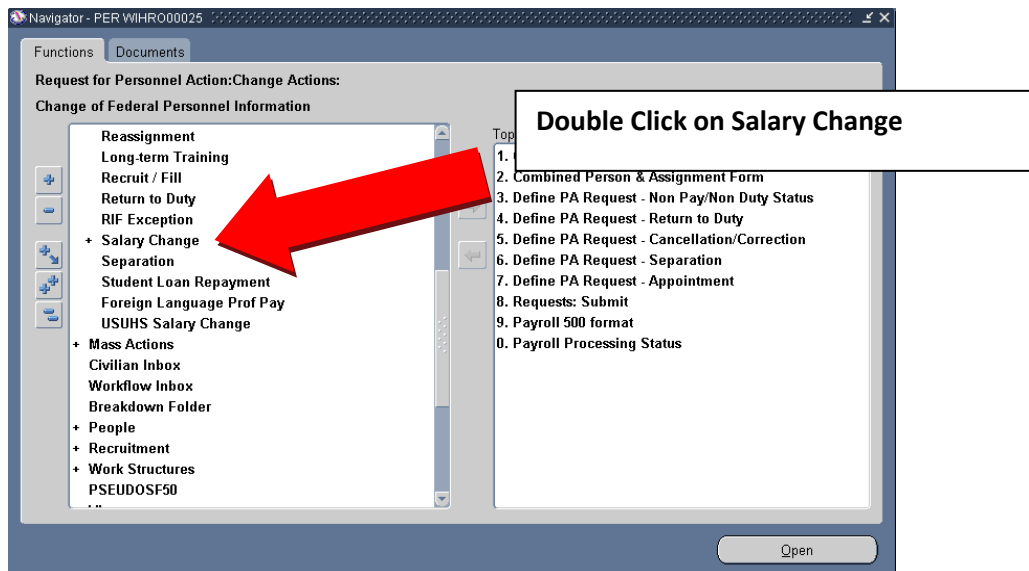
Navigator - PER WIHRO00025

Functions | Documents

Request for Personnel Action:Change Actions:

Change of Federal Personnel Information

Reassignment
Long-term Training
Recruit / Fill
Return to Duty
RIF Exception
+ Salary Change
Separation
Student Loan Repayment
Foreign Language Prof Pay
USUHS Salary Change
+ Mass Actions
Civilian Inbox
Workflow Inbox
Breakdown Folder
+ People
+ Recruitment
+ Work Structures
PSEUDOSF50

Top

1. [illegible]
2. Combined Person & Assignment Form
3. Define PA Request - Non Pay/Non Duty Status
4. Define PA Request - Return to Duty
5. Define PA Request - Cancellation/Correction
6. Define PA Request - Separation
7. Define PA Request - Appointment
8. Requests: Submit
9. Payroll 500 format
0. Payroll Processing Status

Double Click on Salary Change

Open